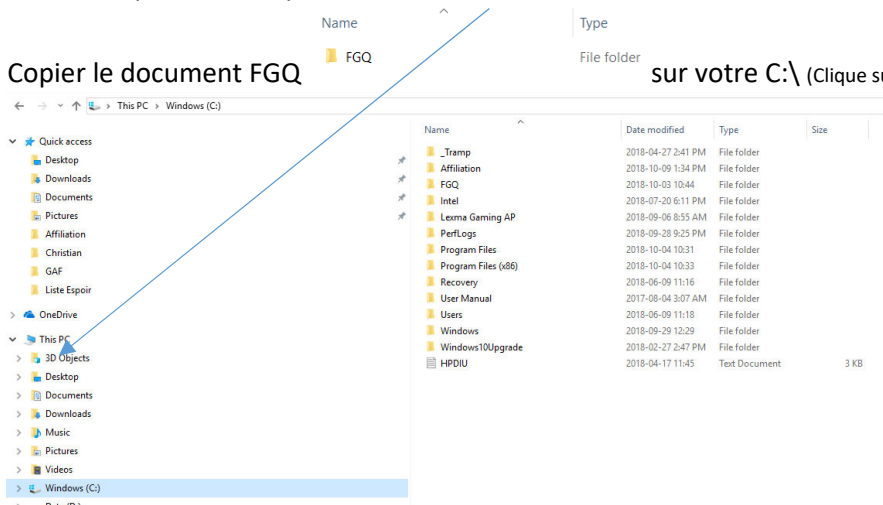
Name Type

FGQ File folder

Copier le document FGQ sur votre C:\ (Clique su

This PC > Windows (C:)

Quick access
Desktop
Downloads
Documents
Pictures
Affiliation
Christian
GAF
Liste Espoir
OneDrive
This PC
3D Objects
Desktop
Documents
Downloads
Music
Pictures
Videos
Windows (C:)

| Name | Date modified | Type | Size |
|---|---|---|---|
| _Tramp | 2018-04-27 2:41 PM | File folder | |
| Affiliation | 2018-10-09 1:34 PM | File folder | |
| FGQ | 2018-10-03 10:44 | File folder | |
| Intel | 2018-07-20 6:11 PM | File folder | |
| Lexma Gaming AP | 2018-09-06 8:55 AM | File folder | |
| PerfLogs | 2018-09-28 9:25 PM | File folder | |
| Program Files | 2018-10-04 10:31 | File folder | |
| Program Files (x86) | 2018-10-04 10:33 | File folder | |
| Recovery | 2018-06-09 11:16 | File folder | |
| User Manual | 2017-08-04 3:07 AM | File folder | |
| Users | 2018-06-09 11:18 | File folder | |
| Windows | 2018-09-29 12:29 | File folder | |
| Windows10Upgrade | 2018-02-27 2:47 PM | File folder | |
| HPDIU | 2018-04-17 11:45 | Text Document | 3 KB |